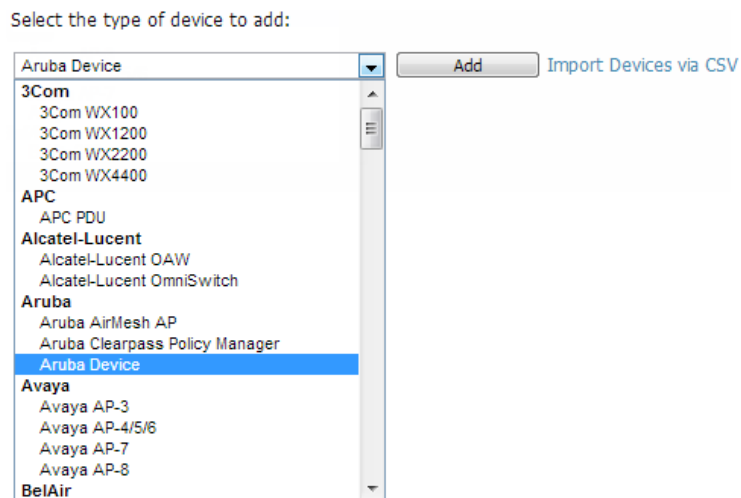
Select the type of device to add:

Aruba Device

Add

Import Devices via CSV

3Com
3Com WX100
3Com WX1200
3Com WX2200
3Com WX4400
APC
APC PDU
Alcatel-Lucent
Alcatel-Lucent OAW
Alcatel-Lucent OmniSwitch
Aruba
Aruba AirMesh AP
Aruba Clearpass Policy Manager
Aruba Device
Avaya
Avaya AP-3
Avaya AP-4/5/6
Avaya AP-7
Avaya AP-8
BelAir